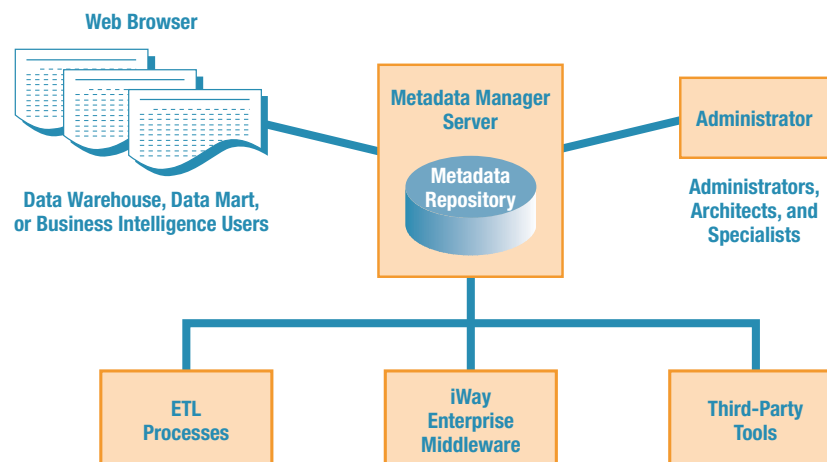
Web Browser

Data Warehouse, Data Mart, or Business Intelligence Users

Metadata Manager Server

Metadata Repository

Administrator

Administrators, Architects, and Specialists

ETL Processes

iWay Enterprise Middleware

Third-Party Tools